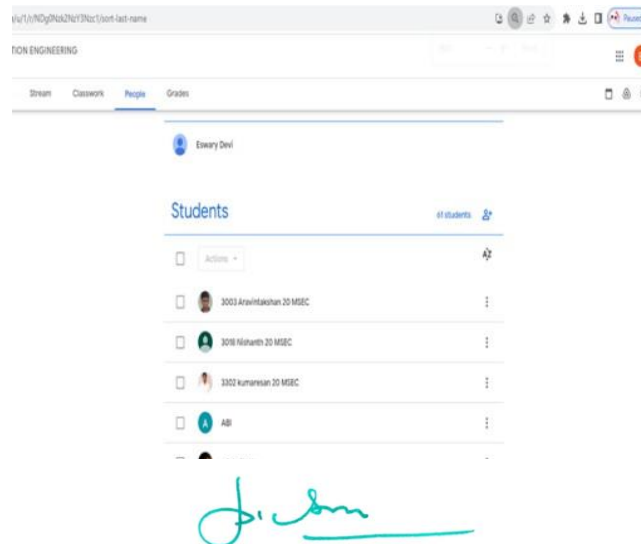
/u/1/r/NDg0Nzk2NzY3Nzc1/sort-last-name

Paused

TION ENGINEERING

Stream Classwork People Grades

Eswary Devi

Students

61 students

Actions

AZ

3003 Aravintakshan 20 MSEC

3018 Nishanth 20 MSEC

3302 kumaresan 20 MSEC

A

ABI

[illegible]